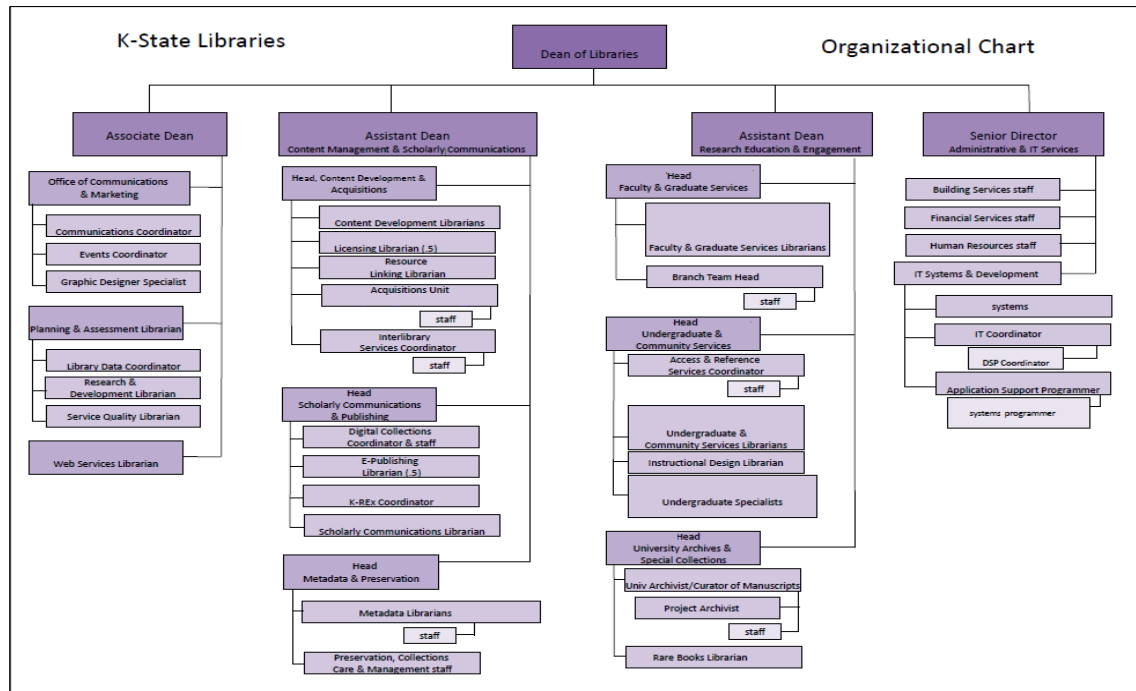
K-State Libraries

Dean of Libraries

Organizational Chart

Associate Dean

Office of Communications & Marketing

Communications Coordinator

Events Coordinator

Graphic Designer Specialist

Planning & Assessment Librarian

Library Data Coordinator

Research & Development Librarian

Service Quality Librarian

Web Services Librarian

Assistant Dean
Content Management & Scholarly Communications

Head, Content Development & Acquisitions

Content Development Librarians

Licensing Librarian (.5)

Resource Linking Librarian

Acquisitions Unit

staff

Interlibrary Services Coordinator

staff

Head
Scholarly Communications & Publishing

Digital Collections Coordinator & staff

E-Publishing Librarian (.5)

K-REx Coordinator

Scholarly Communications Librarian

Head
Metadata & Preservation

Metadata Librarians

staff

Preservation, Collections Care & Management staff

Assistant Dean
Research Education & Engagement

Head
Faculty & Graduate Services

Faculty & Graduate Services Librarians

Branch Team Head

staff

Head
Undergraduate & Community Services

Access & Reference Services Coordinator

staff

Undergraduate & Community Services Librarians

Instructional Design Librarian

Undergraduate Specialists

Head
University Archives & Special Collections

Univ Archivist/Curator of Manuscripts

Project Archivist

staff

Rare Books Librarian

Senior Director
Administrative & IT Services

Building Services staff

Financial Services staff

Human Resources staff

IT Systems & Development

systems

IT Coordinator

DSP Coordinator

Application Support Programmer

systems programmer